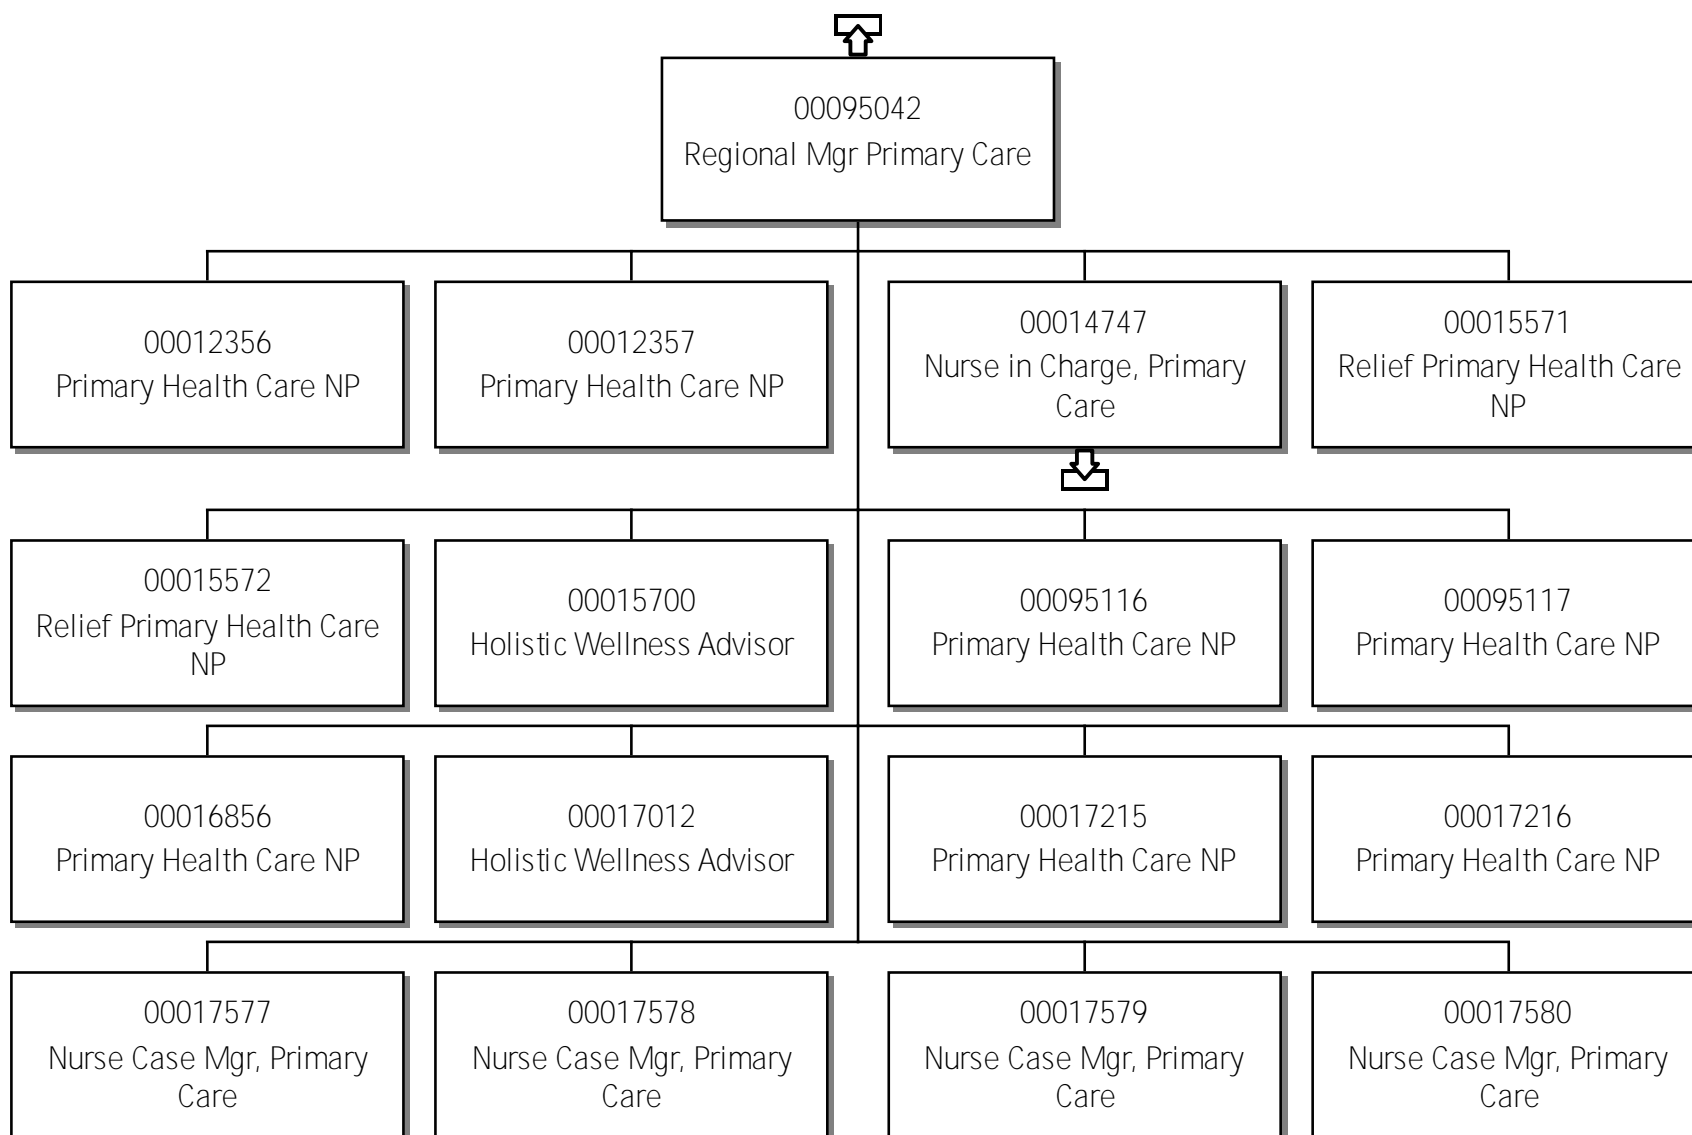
00095042
Regional Mgr Primary Care

00012356
Primary Health Care NP

00012357
Primary Health Care NP

00014747
Nurse in Charge, Primary Care

00015571
Relief Primary Health Care NP

00015572
Relief Primary Health Care NP

00015700
Holistic Wellness Advisor

00095116
Primary Health Care NP

00095117
Primary Health Care NP

00016856
Primary Health Care NP

00017012
Holistic Wellness Advisor

00017215
Primary Health Care NP

00017216
Primary Health Care NP

00017577
Nurse Case Mgr, Primary Care

00017578
Nurse Case Mgr, Primary Care

00017579
Nurse Case Mgr, Primary Care

00017580
Nurse Case Mgr, Primary Care